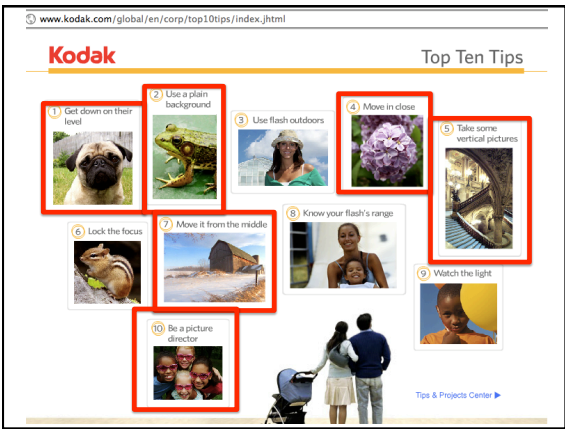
www.kodak.com/global/en/corp/top10tips/index.jhtml

Kodak

Top Ten Tips

1 Get down on their level

2 Use a plain background

3 Use flash outdoors

4 Move in close

5 Take some vertical pictures

6 Lock the focus

7 Move it from the middle

8 Know your flash's range

9 Watch the light

10 Be a picture director

Tips & Projects Center ▶